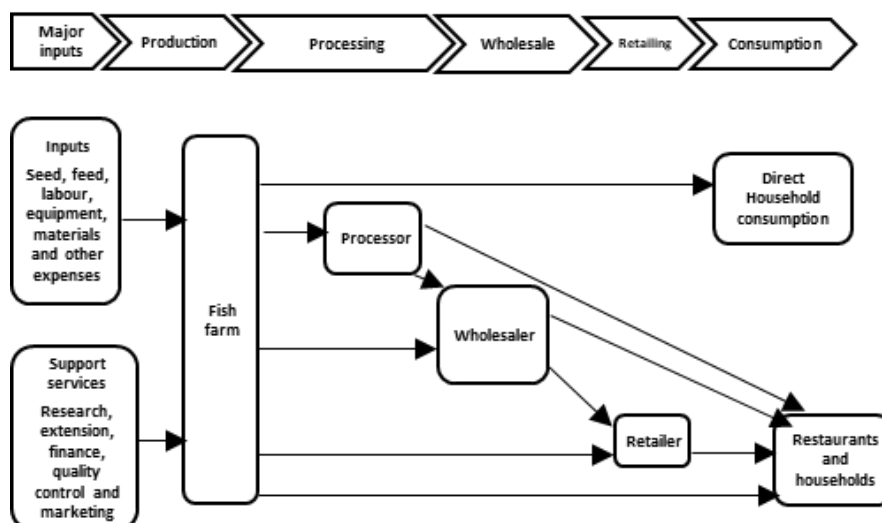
Major inputs

Production

Processing

Wholesale

Retailing

Consumption

Inputs

Seed, feed, labour, equipment, materials and other expenses

Support services

Research, extension, finance, quality control and marketing

Fish farm

Processor

Wholesaler

Retailer

Direct Household consumption

Restaurants and households